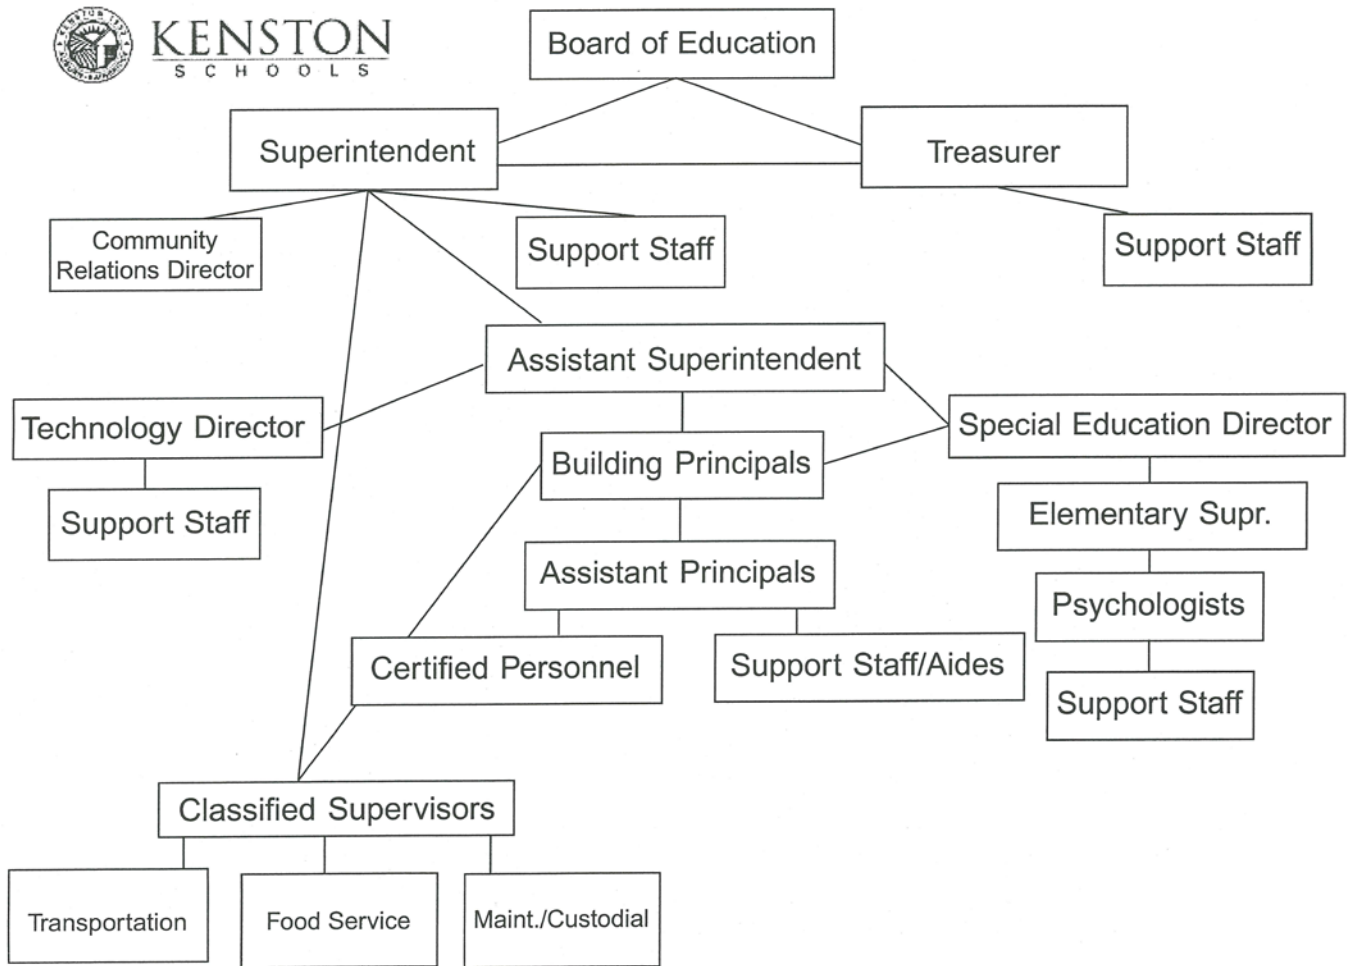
KENSTON
SCHOOLS

Board of Education

Superintendent

Treasurer

Community Relations Director

Support Staff

Support Staff

Assistant Superintendent

Technology Director

Special Education Director

Building Principals

Support Staff

Elementary Supr.

Assistant Principals

Psychologists

Certified Personnel

Support Staff/Aides

Support Staff

Classified Supervisors

Transportation

Food Service

Maint./Custodial